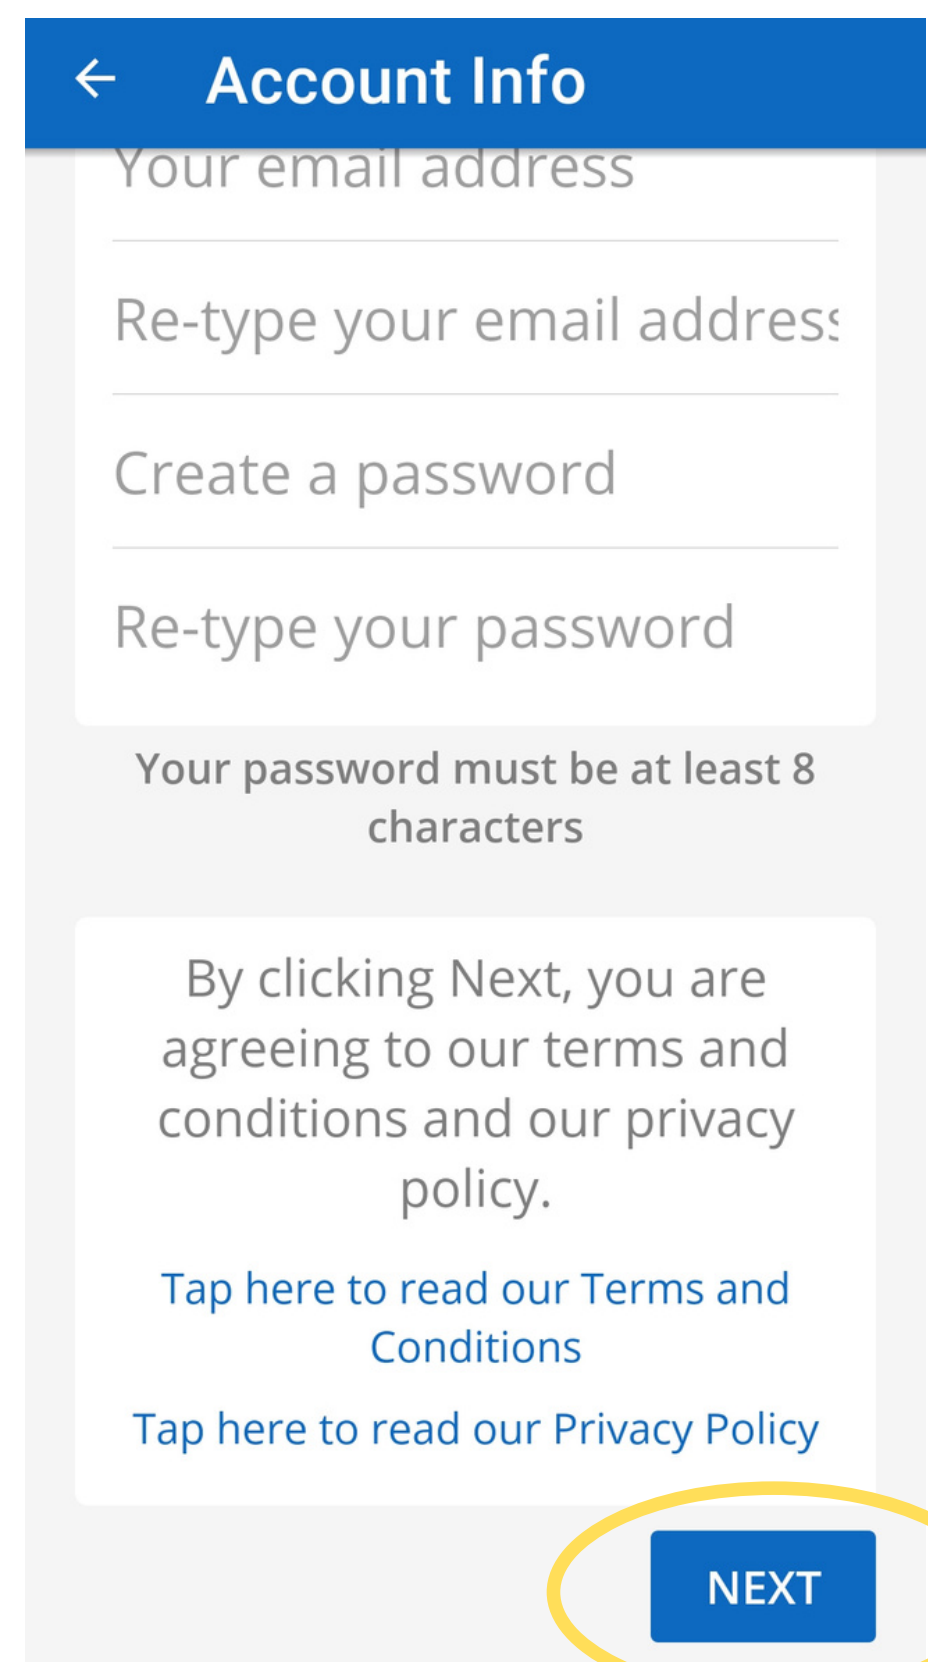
Account Info

Your email address

Re-type your email address

Create a password

Re-type your password

Your password must be at least 8 characters

By clicking Next, you are agreeing to our terms and conditions and our privacy policy.

Tap here to read our Terms and Conditions

Tap here to read our Privacy Policy

NEXT